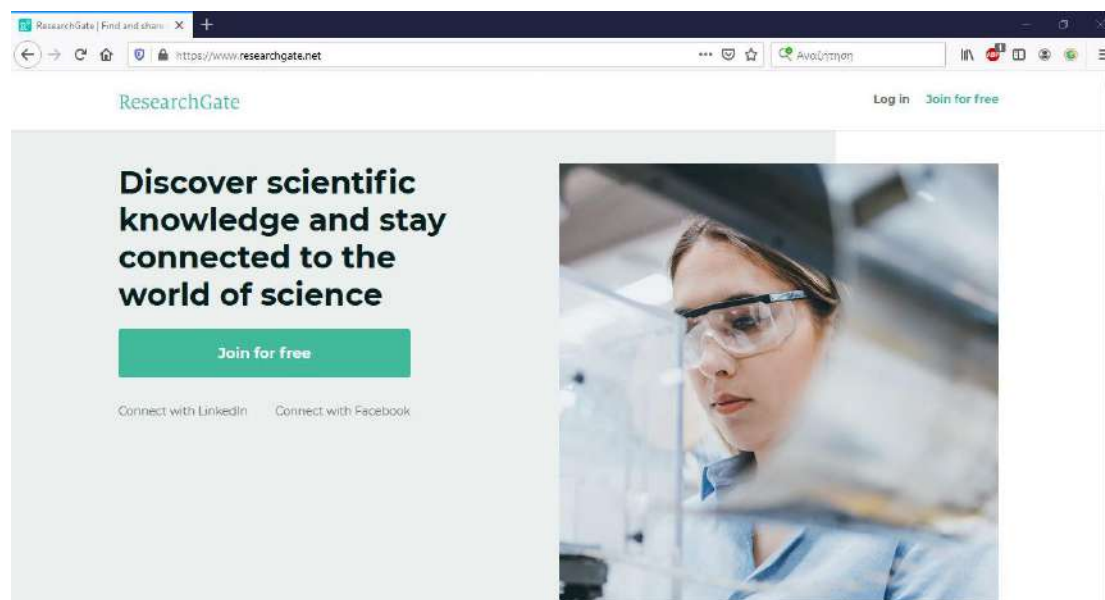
ResearchGate | Find and share

https://www.researchgate.net

Αναζήτηση

ResearchGate

Log in Join for free

Discover scientific knowledge and stay connected to the world of science

Join for free

Connect with LinkedIn Connect with Facebook